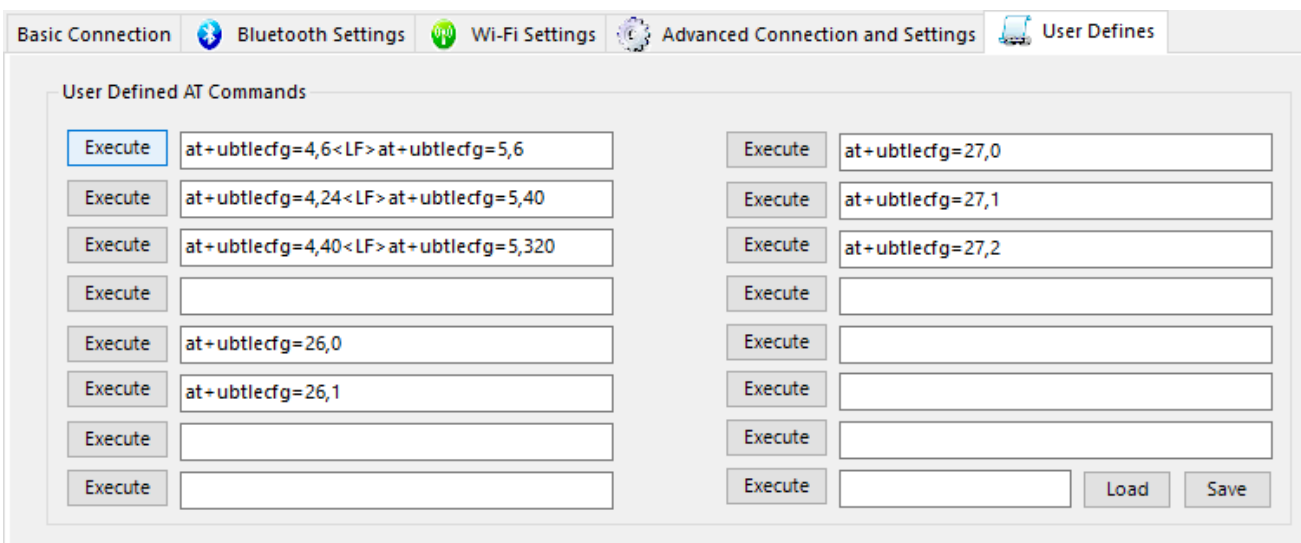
Basic Connection | Bluetooth Settings | Wi-Fi Settings | Advanced Connection and Settings | User Defines

User Defined AT Commands

Execute at+ubtlecfg=4,6<LF>at+ubtlecfg=5,6
Execute at+ubtlecfg=4,24<LF>at+ubtlecfg=5,40
Execute at+ubtlecfg=4,40<LF>at+ubtlecfg=5,320
Execute
Execute at+ubtlecfg=26,0
Execute at+ubtlecfg=26,1
Execute
Execute

Execute at+ubtlecfg=27,0
Execute at+ubtlecfg=27,1
Execute at+ubtlecfg=27,2
Execute
Execute
Execute
Execute
Execute

Load Save